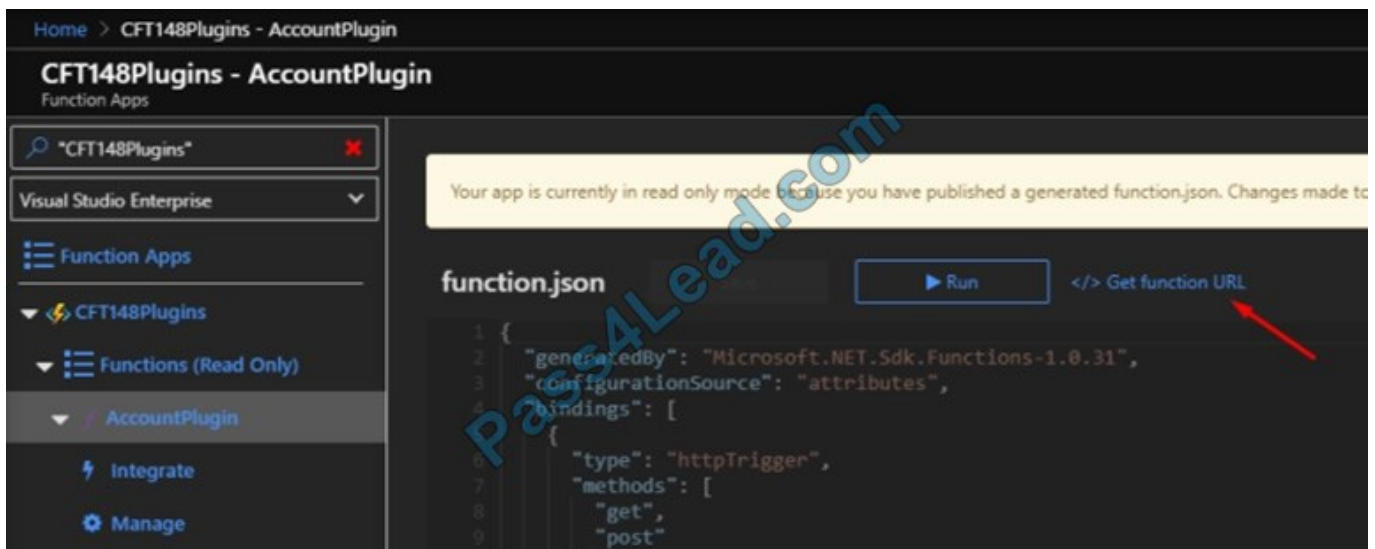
Home > CFT148Plugins - AccountPlugin

CFT148Plugins - AccountPlugin
Function Apps

"CFT148Plugins"

Visual Studio Enterprise

Function Apps

CFT148Plugins

Functions (Read Only)

AccountPlugin

Integrate

Manage

Your app is currently in read only mode because you have published a generated function.json. Changes made to

function.json

▶ Run

</> Get function URL

1 {
2 "generatedBy": "Microsoft.NET.Sdk.Functions-1.0.31",
3 "configurationSource": "attributes",
4 "bindings": [
5 {
6 "type": "httpTrigger",
7 "methods": [
8 "get",
9 "post"

Pass4Lead.com